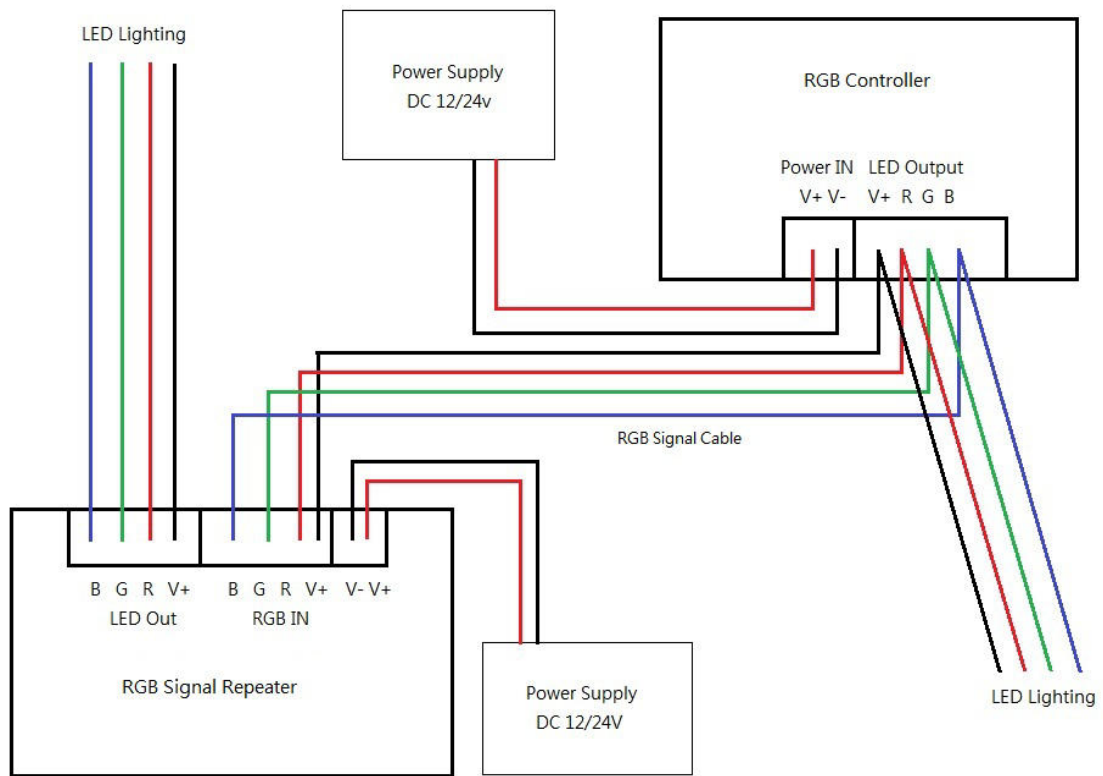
LED Lighting

Power Supply
DC 12/24v

RGB Controller

Power IN LED Output
V+ V- V+ R G B

RGB Signal Cable

B G R V+ B G R V+ V- V+
LED Out RGB IN

RGB Signal Repeater

Power Supply
DC 12/24V

LED Lighting